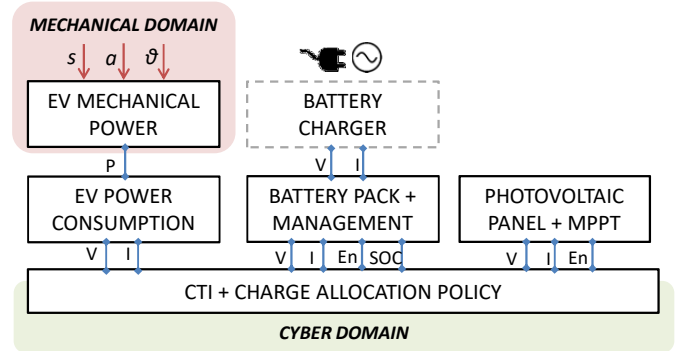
MECHANICAL DOMAIN

$s$ $a$ $\vartheta$

EV MECHANICAL POWER

BATTERY CHARGER

P

V I

EV POWER CONSUMPTION

BATTERY PACK + MANAGEMENT

PHOTOVOLTAIC PANEL + MPPT

V I

V I En SOC

V I En

CTI + CHARGE ALLOCATION POLICY

CYBER DOMAIN